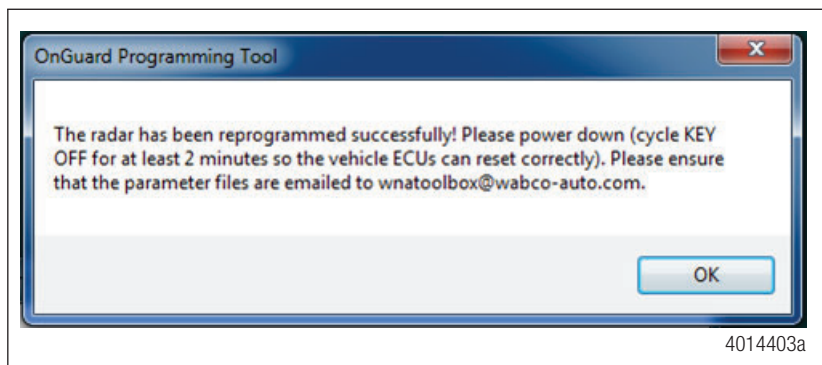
OnGuard Programming Tool

x

The radar has been reprogrammed successfully! Please power down (cycle KEY OFF for at least 2 minutes so the vehicle ECUs can reset correctly). Please ensure that the parameter files are emailed to wnatoolbox@wabco-auto.com.

OK

4014403a